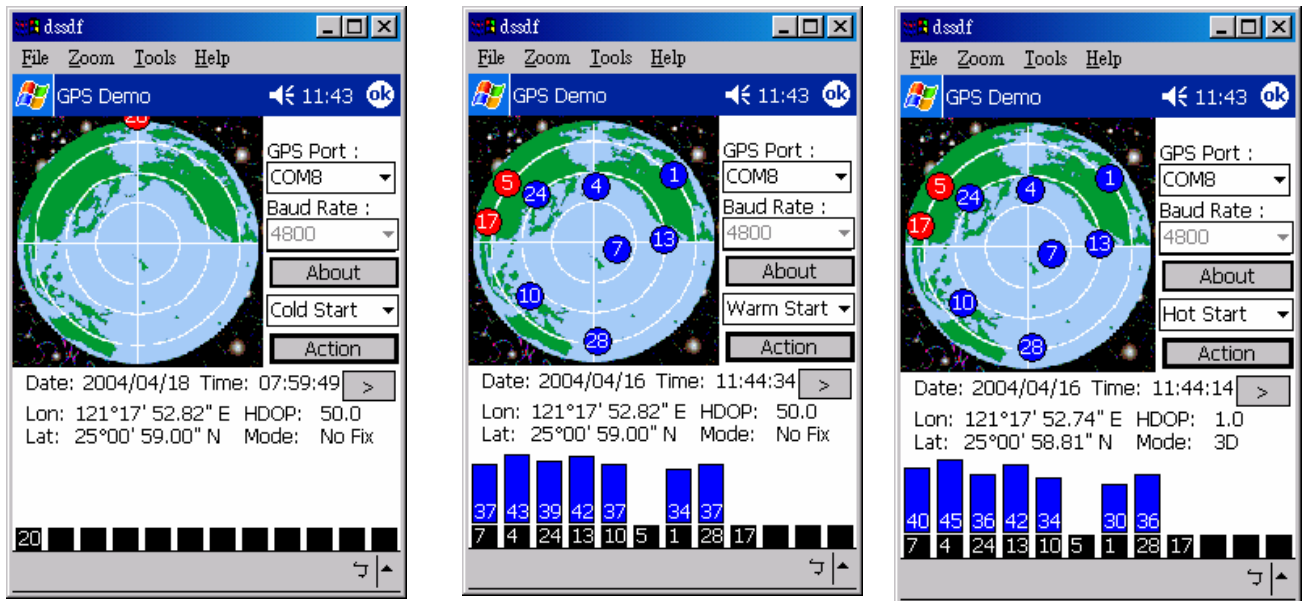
dssdf
File Zoom Tools Help
GPS Demo 11:43 ok
20
GPS Port :
COM8
Baud Rate :
4800
About
Cold Start
Action
Date: 2004/04/18 Time: 07:59:49 >
Lon: 121°17' 52.82" E HDOP: 50.0
Lat: 25°00' 59.00" N Mode: No Fix
20

dssdf
File Zoom Tools Help
GPS Demo 11:43 ok
5 24 4 1 17 7 13 10 28
GPS Port :
COM8
Baud Rate :
4800
About
Warm Start
Action
Date: 2004/04/16 Time: 11:44:34 >
Lon: 121°17' 52.82" E HDOP: 50.0
Lat: 25°00' 59.00" N Mode: No Fix
37 43 39 42 37 34 37
7 4 24 13 10 5 1 28 17

dssdf
File Zoom Tools Help
GPS Demo 11:43 ok
5 24 4 1 17 7 13 10 28
GPS Port :
COM8
Baud Rate :
4800
About
Hot Start
Action
Date: 2004/04/16 Time: 11:44:14 >
Lon: 121°17' 52.74" E HDOP: 1.0
Lat: 25°00' 58.81" N Mode: 3D
40 45 36 42 34 30 36
7 4 24 13 10 5 1 28 17